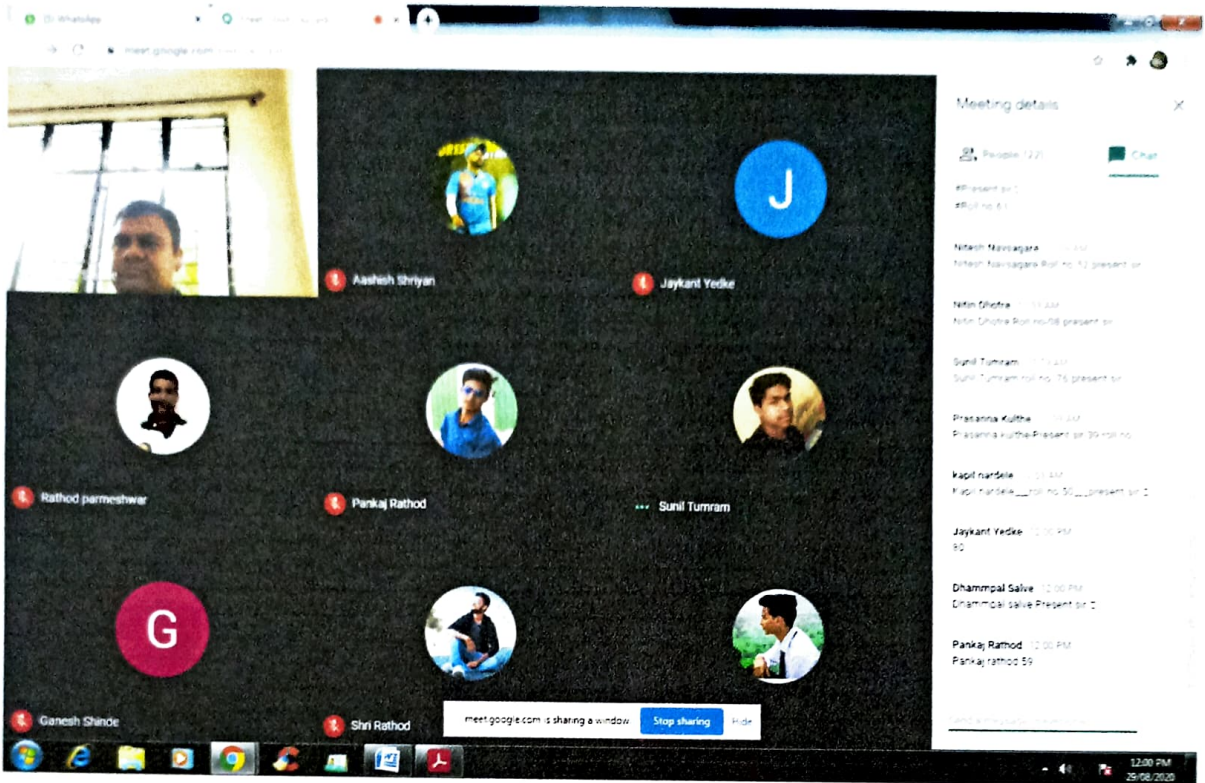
(3) WhatsApp
meet.google.com

Aashish Shriyan
J
Jaykant Yedke
Rathod parmeshwar
Pankaj Rathod
Sunil Tumram
G
Ganesh Shinde
Shri Rathod

Meeting details
People (22)
Chat
#Present sir
#Roll no 61

Nitesh Navsagara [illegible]
Nitesh Navsagara Roll no 52 present sir

Nitin Dhotre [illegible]
Nitin Dhotre Roll no 08 present sir

Sunil Tumram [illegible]
Sunil Tumram roll no 76 present sir

Prasanna Kulthe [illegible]
Prasanna Kulthe Present sir 39 roll no

kapil nardele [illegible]
Kapil nardele __roll no 50__present sir

Jaykant Yedke 12:00 PM
80

Dhammpal Salve 12:00 PM
Dhammpal salve Present sir

Pankaj Rathod 12:00 PM
Pankaj rathod 59

meet.google.com is sharing a window
Stop sharing
Hide

12:00 PM
29/08/2020